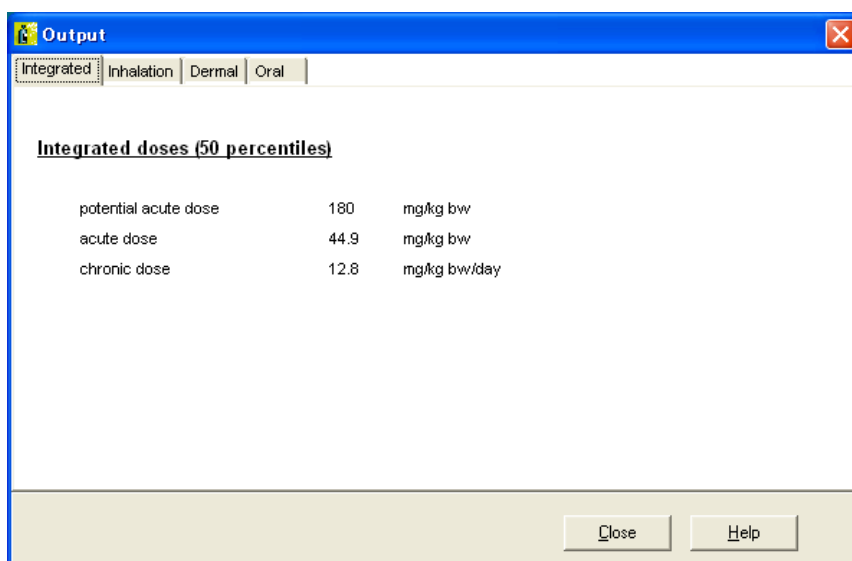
Output

Integrated | Inhalation | Dermal | Oral

Integrated doses (50 percentiles)

| | | |
|---|---|---|
| potential acute dose | 180 | mg/kg bw |
| acute dose | 44.9 | mg/kg bw |
| chronic dose | 12.8 | mg/kg bw/day |

Close
Help